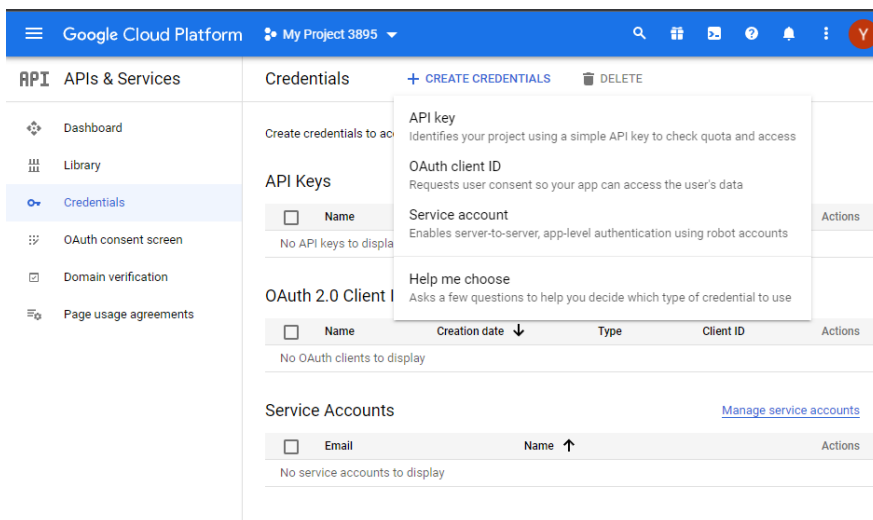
Google Cloud Platform My Project 3895

Y

API APIs & Services

Dashboard

Library

Credentials

OAuth consent screen

Domain verification

Page usage agreements

Credentials + CREATE CREDENTIALS DELETE

API key
Identifies your project using a simple API key to check quota and access

OAuth client ID
Requests user consent so your app can access the user's data

Service account
Enables server-to-server, app-level authentication using robot accounts

Help me choose
Asks a few questions to help you decide which type of credential to use

Create credentials to ac

API Keys

| | Name | Actions |
|---|---|---|
| No API keys to displa | | |

OAuth 2.0 Client I

| | Name | Creation date | Type | Client ID | Actions |
|---|---|---|---|---|---|
| No OAuth clients to display | | | | | |

Service Accounts

Manage service accounts

| | Email | Name | Actions |
|---|---|---|---|
| No service accounts to display | | | |